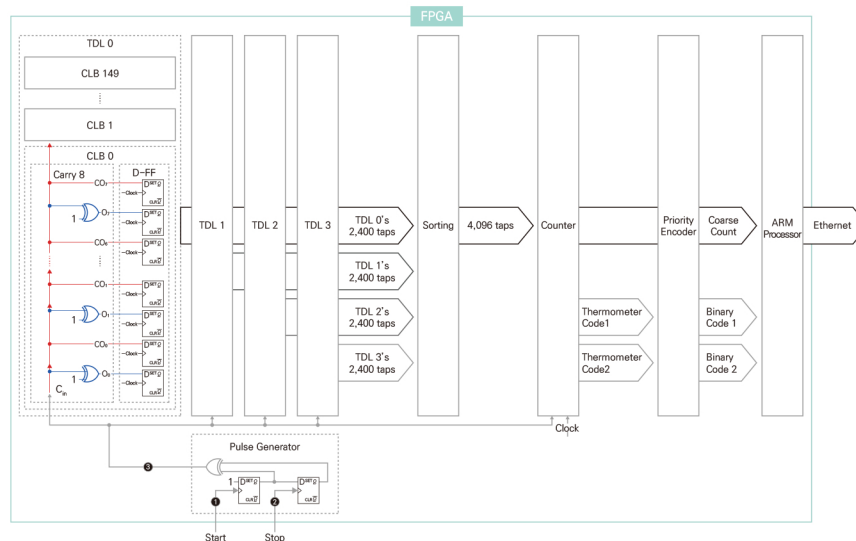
FPGA

TDL 0

CLB 149

⋮

CLB 1

CLB 0

Carry 8

D-FF

$CO_7$

1

$O_7$

$CO_6$

⋮

⋮

$CO_1$

1

$O_1$

$CO_0$

1

$O_0$

$C_{in}$

D SET Q

Clock

CLR $\overline{Q}$

TDL 1

TDL 2

TDL 3

TDL 0's 2,400 taps

TDL 1's 2,400 taps

TDL 2's 2,400 taps

TDL 3's 2,400 taps

Sorting

4,096 taps

Counter

Thermometer Code1

Thermometer Code2

Priority Encoder

Coarse Count

Binary Code 1

Binary Code 2

ARM Processor

Ethernet

Clock

Pulse Generator

3

1

D SET Q

CLR $\overline{Q}$

D SET Q

CLR $\overline{Q}$

1

2

Start

Stop